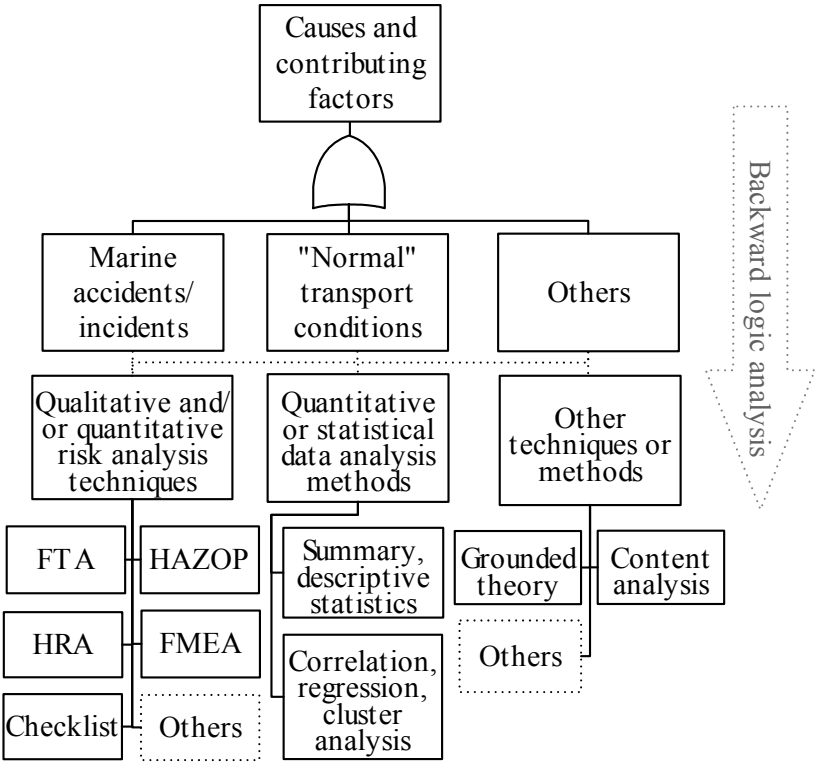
Causes and contributing factors

Backward logic analysis

Marine accidents/ incidents

"Normal" transport conditions

Others

Qualitative and/ or quantitative risk analysis techniques

Quantitative or statistical data analysis methods

Other techniques or methods

FTA

HAZOP

HRA

FMEA

Checklist

Others

Summary, descriptive statistics

Correlation, regression, cluster analysis

Grounded theory

Content analysis

Others